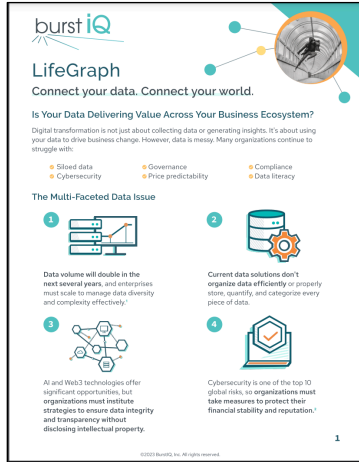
burst iQ

LifeGraph

Connect your data. Connect your world.

Is Your Data Delivering Value Across Your Business Ecosystem?

Digital transformation is not just about collecting data or generating insights. It's about using your data to drive business change. However, data is messy. Many organizations continue to struggle with:

Siloed data
Cybersecurity

Governance
Price predictability

Compliance
Data literacy

The Multi-Faceted Data Issue

1

Data volume will double in the next several years, and enterprises must scale to manage data diversity and complexity effectively.¹

2

Current data solutions don't organize data efficiently or properly store, quantify, and categorize every piece of data.

3

AI and Web3 technologies offer significant opportunities, but organizations must institute strategies to ensure data integrity and transparency without disclosing intellectual property.

4

Cybersecurity is one of the top 10 global risks, so organizations must take measures to protect their financial stability and reputation.²

1

©2023 BurstIQ, Inc. All rights reserved.